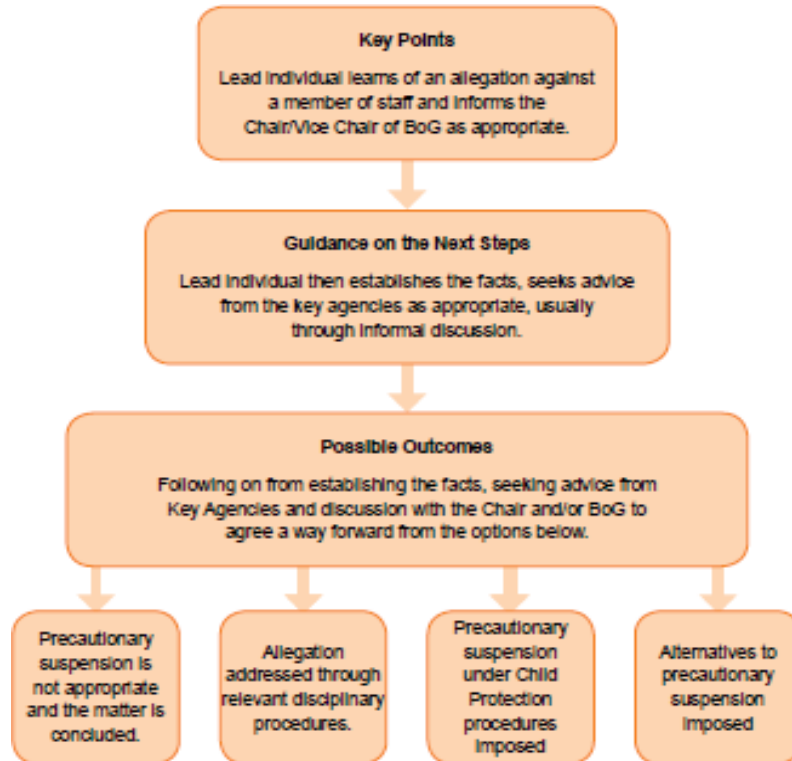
Key Points

Lead individual learns of an allegation against a member of staff and informs the Chair/Vice Chair of BoG as appropriate.

Guidance on the Next Steps

Lead individual then establishes the facts, seeks advice from the key agencies as appropriate, usually through informal discussion.

Possible Outcomes

Following on from establishing the facts, seeking advice from Key Agencies and discussion with the Chair and/or BoG to agree a way forward from the options below.

Precautionary suspension is not appropriate and the matter is concluded.

Allegation addressed through relevant disciplinary procedures.

Precautionary suspension under Child Protection procedures imposed

Alternatives to precautionary suspension imposed